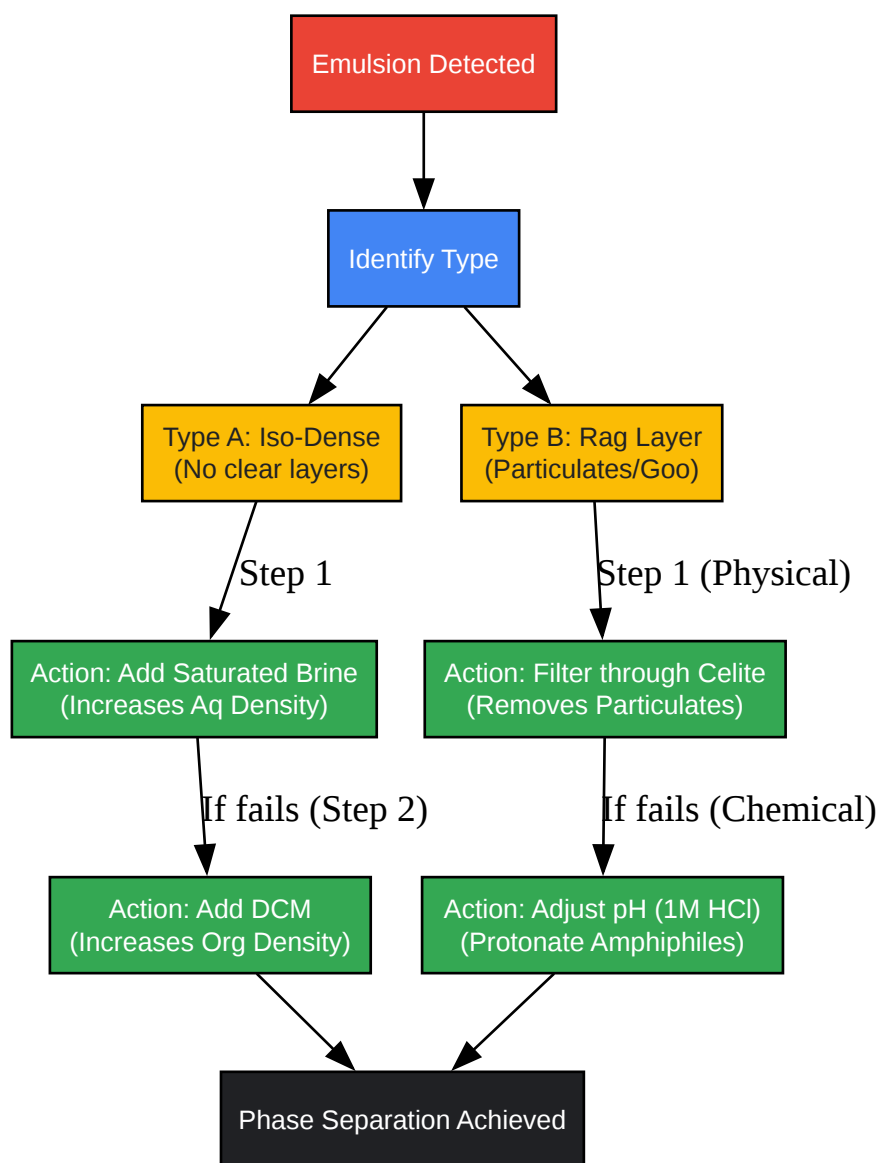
Emulsion Detected

Identify Type

Type A: Iso-Dense
(No clear layers)

Type B: Rag Layer
(Particulates/Goo)

Step 1

Step 1 (Physical)

Action: Add Saturated Brine
(Increases Aq Density)

Action: Filter through Celite
(Removes Particulates)

If fails (Step 2)

If fails (Chemical)

Action: Add DCM
(Increases Org Density)

Action: Adjust pH (1M HCl)
(Protonate Amphiphiles)

Phase Separation Achieved